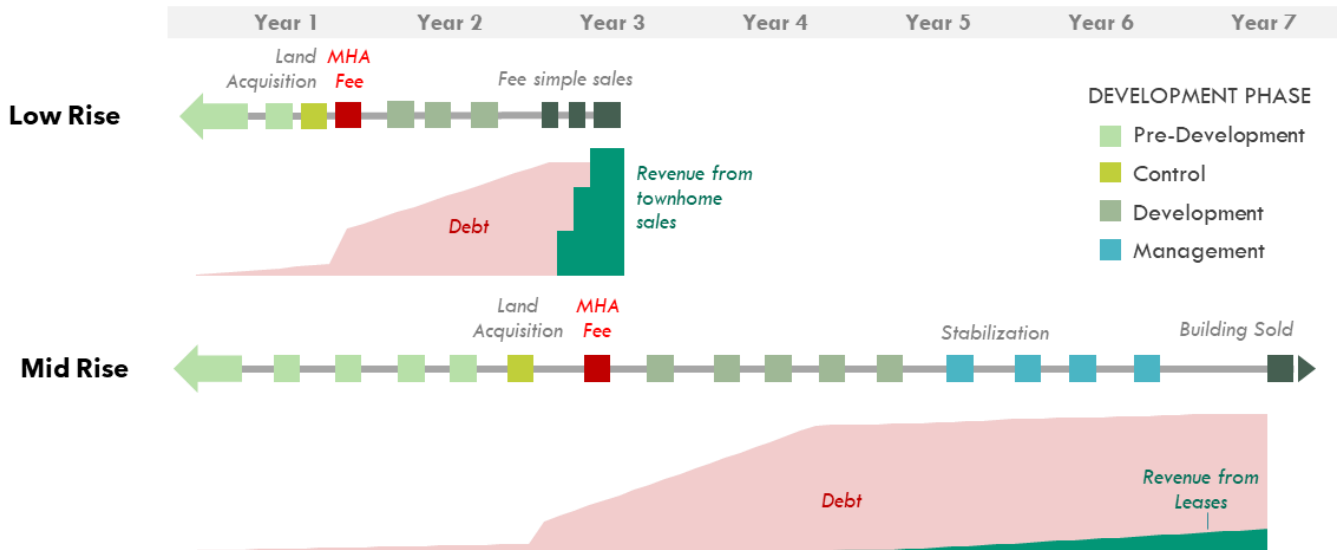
Year 1 Year 2 Year 3 Year 4 Year 5 Year 6 Year 7

Low Rise

Land Acquisition

MHA Fee

Fee simple sales

Debt

Revenue from townhome sales

DEVELOPMENT PHASE

Pre-Development

Control

Development

Management

Mid Rise

Land Acquisition

MHA Fee

Stabilization

Building Sold

Debt

Revenue from Leases